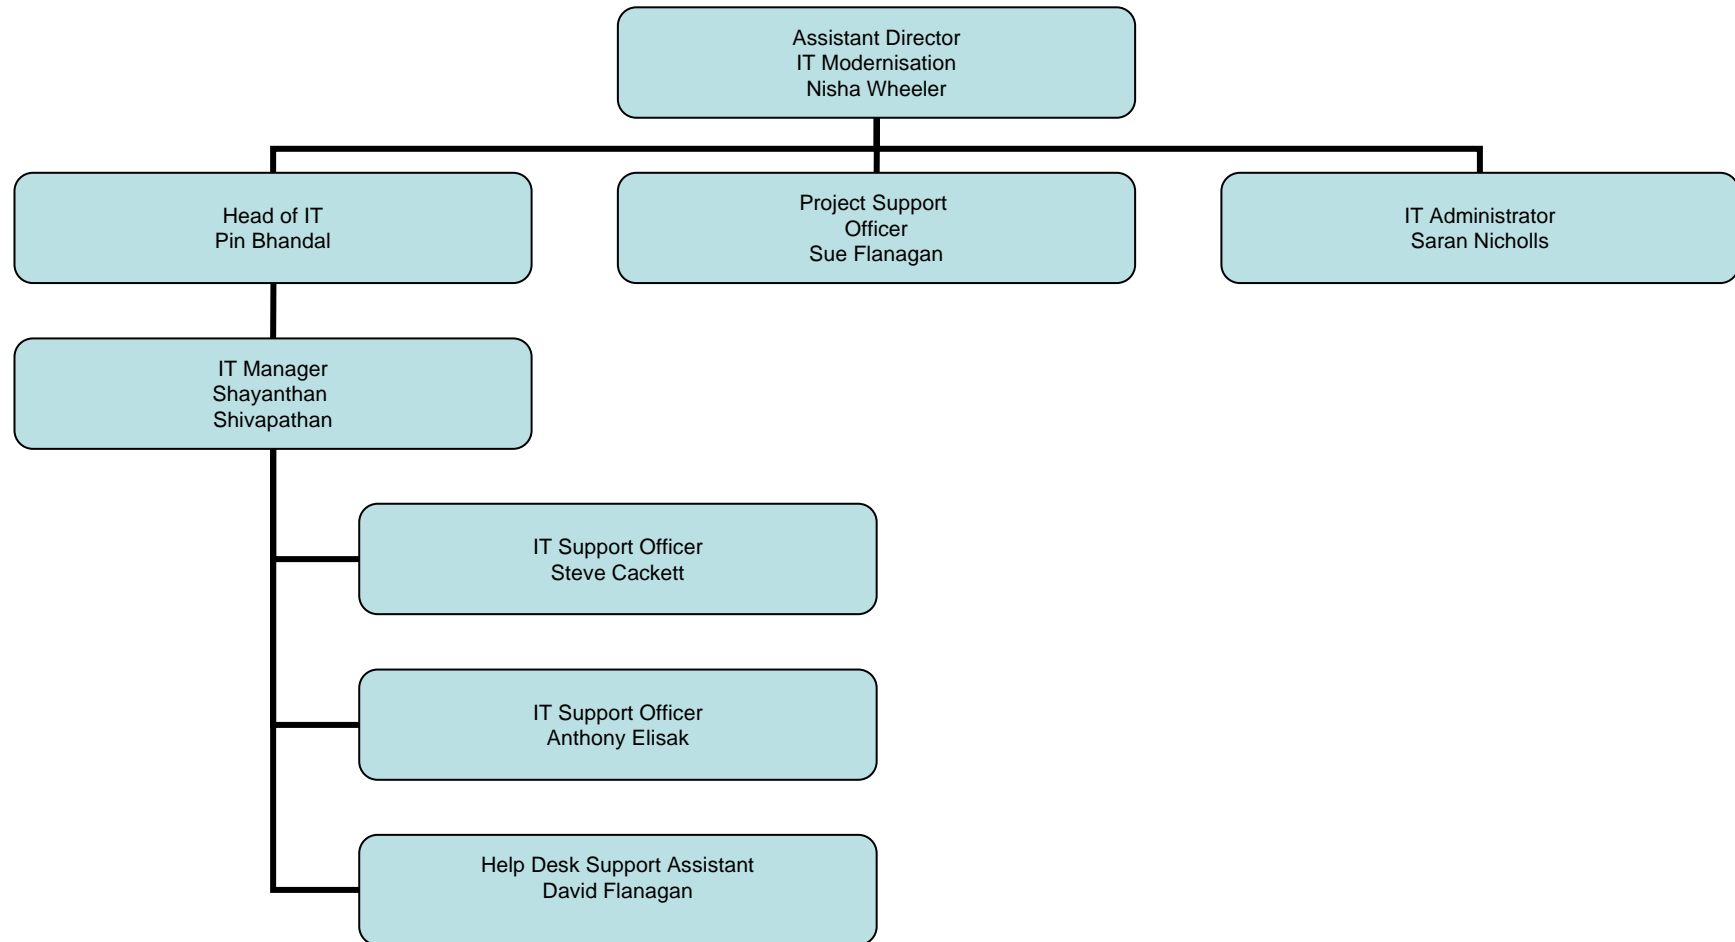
Assistant Director
IT Modernisation
Nisha Wheeler

Head of IT
Pin Bhandal

Project Support
Officer
Sue Flanagan

IT Administrator
Saran Nicholls

IT Manager
Shayanthan
Shivapathan

IT Support Officer
Steve Cackett

IT Support Officer
Anthony Elisak

Help Desk Support Assistant
David Flanagan